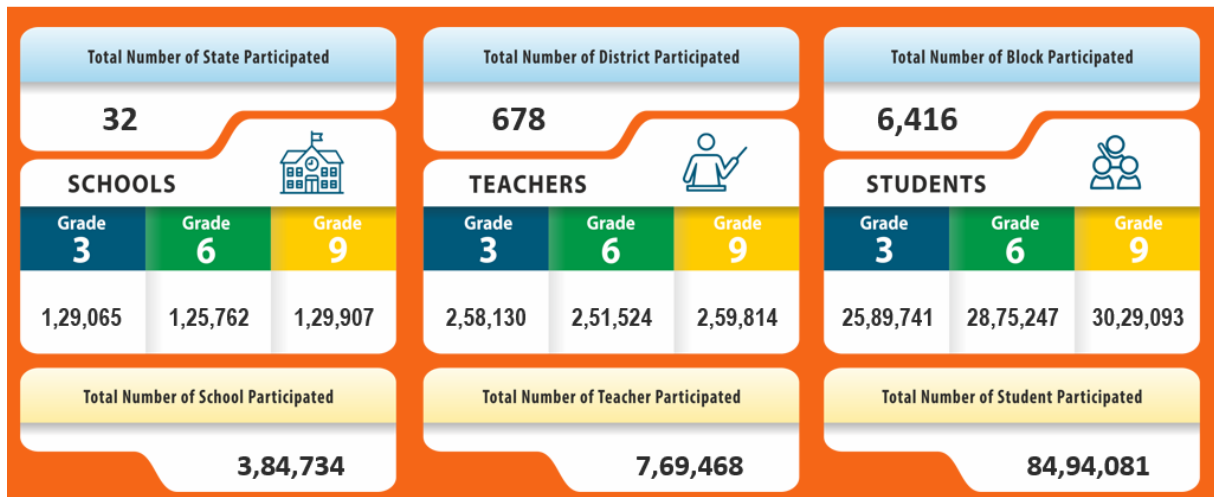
Total Number of State Participated

32

SCHOOLS

| Grade 3 | Grade 6 | Grade 9 |
|---|---|---|
| 1,29,065 | 1,25,762 | 1,29,907 |

Total Number of School Participated

3,84,734

Total Number of District Participated

678

TEACHERS

| Grade 3 | Grade 6 | Grade 9 |
|---|---|---|
| 2,58,130 | 2,51,524 | 2,59,814 |

Total Number of Teacher Participated

7,69,468

Total Number of Block Participated

6,416

STUDENTS

| Grade 3 | Grade 6 | Grade 9 |
|---|---|---|
| 25,89,741 | 28,75,247 | 30,29,093 |

Total Number of Student Participated

84,94,081